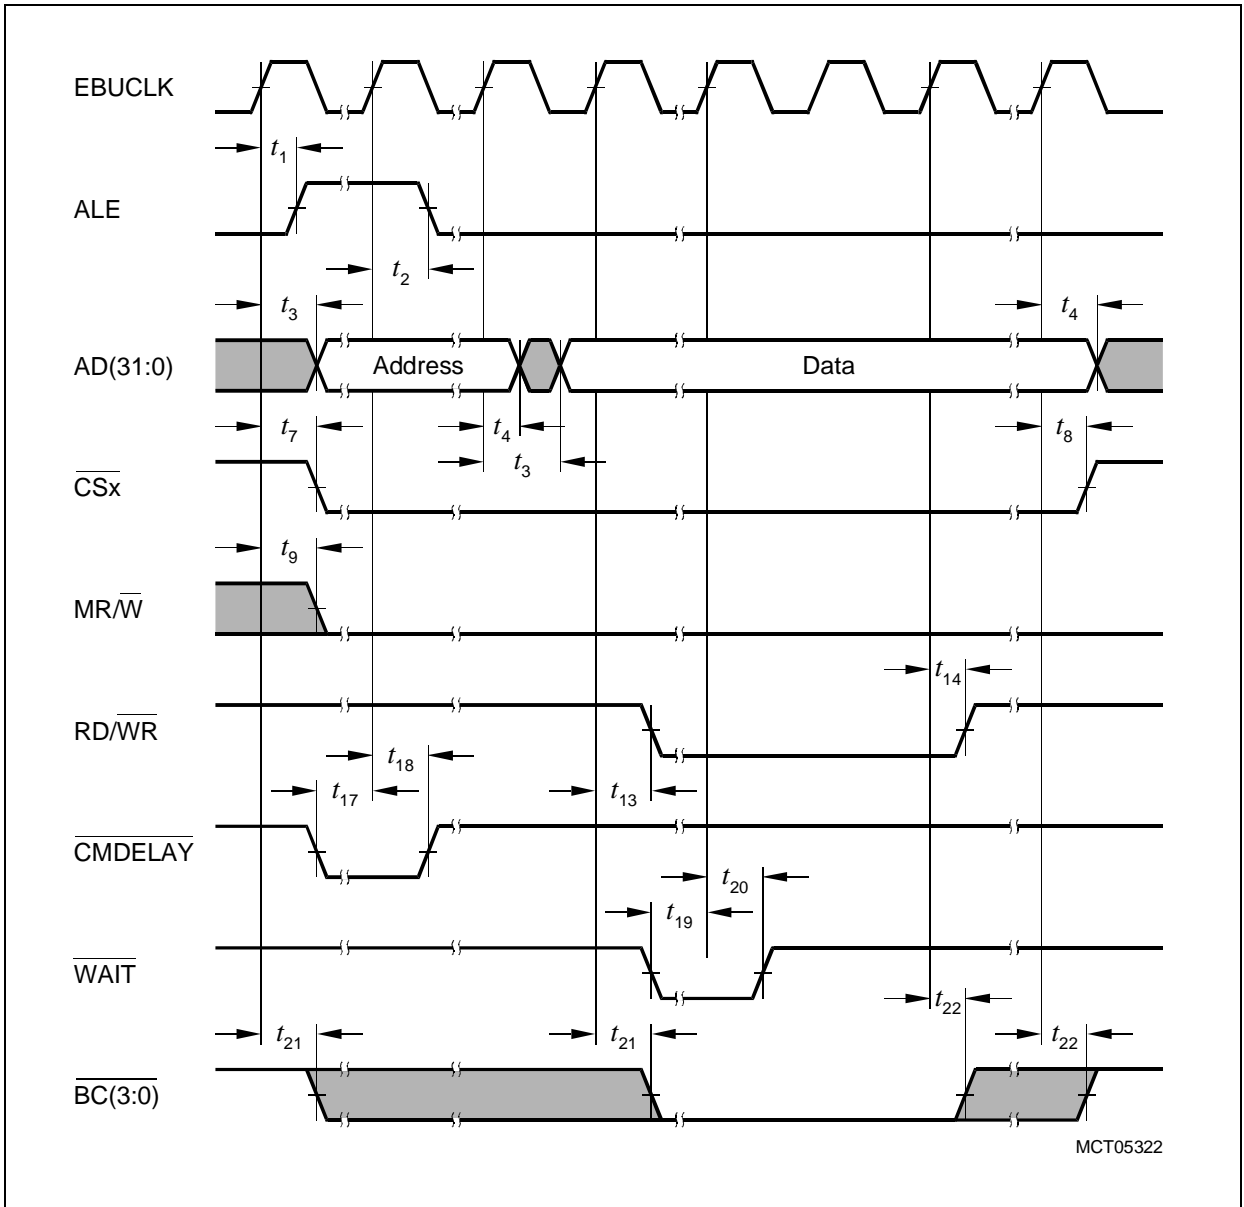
EBUCLK

$t_1$

ALE

$t_2$

$t_3$

$t_4$

AD(31:0)

Address

Data

$t_7$

$t_4$

$t_8$

$t_3$

$\overline{CSx}$

$t_9$

MR/$\overline{W}$

$t_{14}$

RD/$\overline{WR}$

$t_{18}$

$t_{17}$

$t_{13}$

$\overline{CMDELAY}$

$t_{20}$

$t_{19}$

$\overline{WAIT}$

$t_{22}$

$t_{21}$

$t_{21}$

$t_{22}$

$\overline{BC(3:0)}$

MCT05322